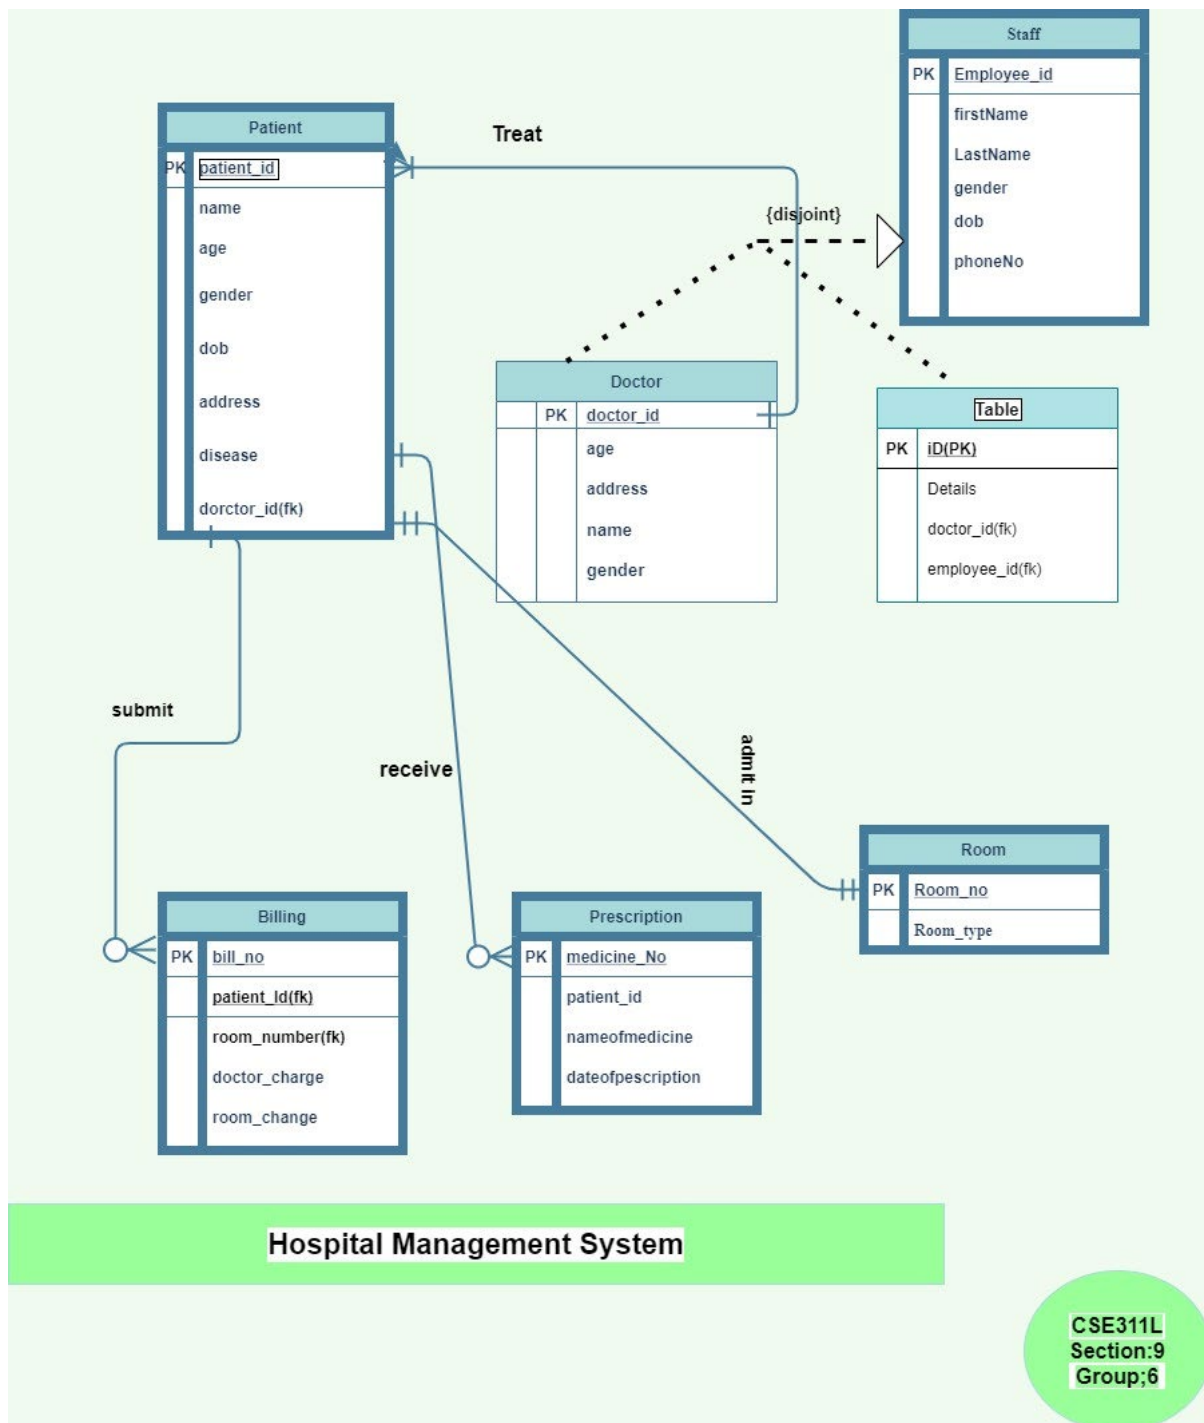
Staff

| PK | Employee_id |
|---|---|
| | firstName |
| | LastName |
| | gender |
| | dob |
| | phoneNo |

Patient

| PK | patient_id |
|---|---|
| | name |
| | age |
| | gender |
| | dob |
| | address |
| | disease |
| | dorctor_id(fk) |

Treat

{disjoint}

Doctor

| PK | doctor_id |
|---|---|
| | age |
| | address |
| | name |
| | gender |

Table

| PK | iD(PK) |
|---|---|
| | Details |
| | doctor_id(fk) |
| | employee_id(fk) |

submit

receive

admit In

Room

| PK | Room_no |
|---|---|
| | Room_type |

Billing

| PK | bill_no |
|---|---|
| | patient_Id(fk) |
| | room_number(fk) |
| | doctor_charge |
| | room_change |

Prescription

| PK | medicine_No |
|---|---|
| | patient_id |
| | nameofmedicine |
| | dateofpescription |

Hospital Management System

CSE311L
Section:9
Group;6